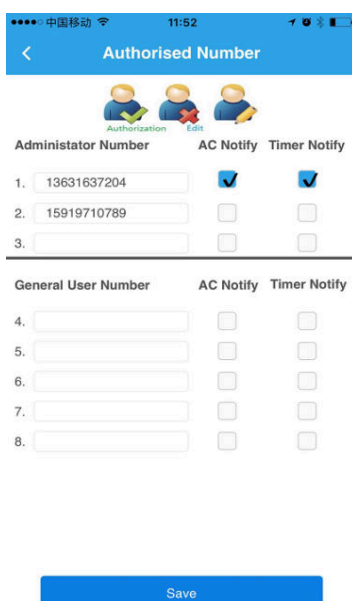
●●●●○ 中国移动 11:52

<

Authorised Number

Authorization Edit

Administator Number AC Notify Timer Notify

1. 13631637204
2. 15919710789
3.

General User Number AC Notify Timer Notify

4.
5.
6.
7.
8.

Save